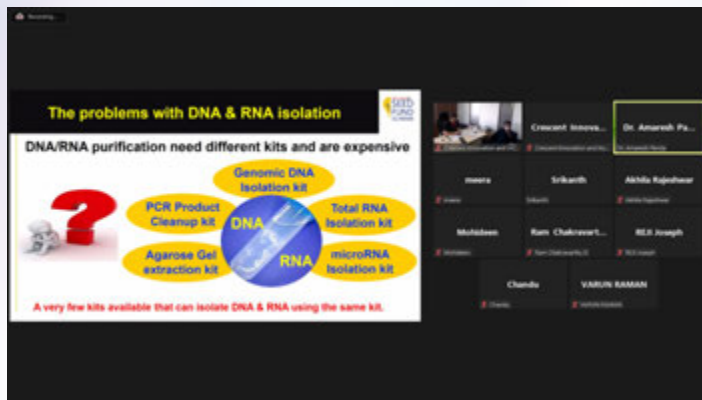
Recording...

The problems with DNA & RNA isolation

SEED FUND

DNA/RNA purification need different kits and are expensive

Genomic DNA Isolation kit

PCR Product Cleanup kit

Total RNA Isolation kit

DNA

RNA

Agarose Gel extraction kit

microRNA Isolation kit

A very few kits available that can isolate DNA & RNA using the same kit.

Crescent Innova...

Dr. Amaresh Pa...

meera

Srikanth

Akhila Rajeshwar

Mohideen

Ram Chakravart...

REX Joseph

Chandu

VARUN RAMAN